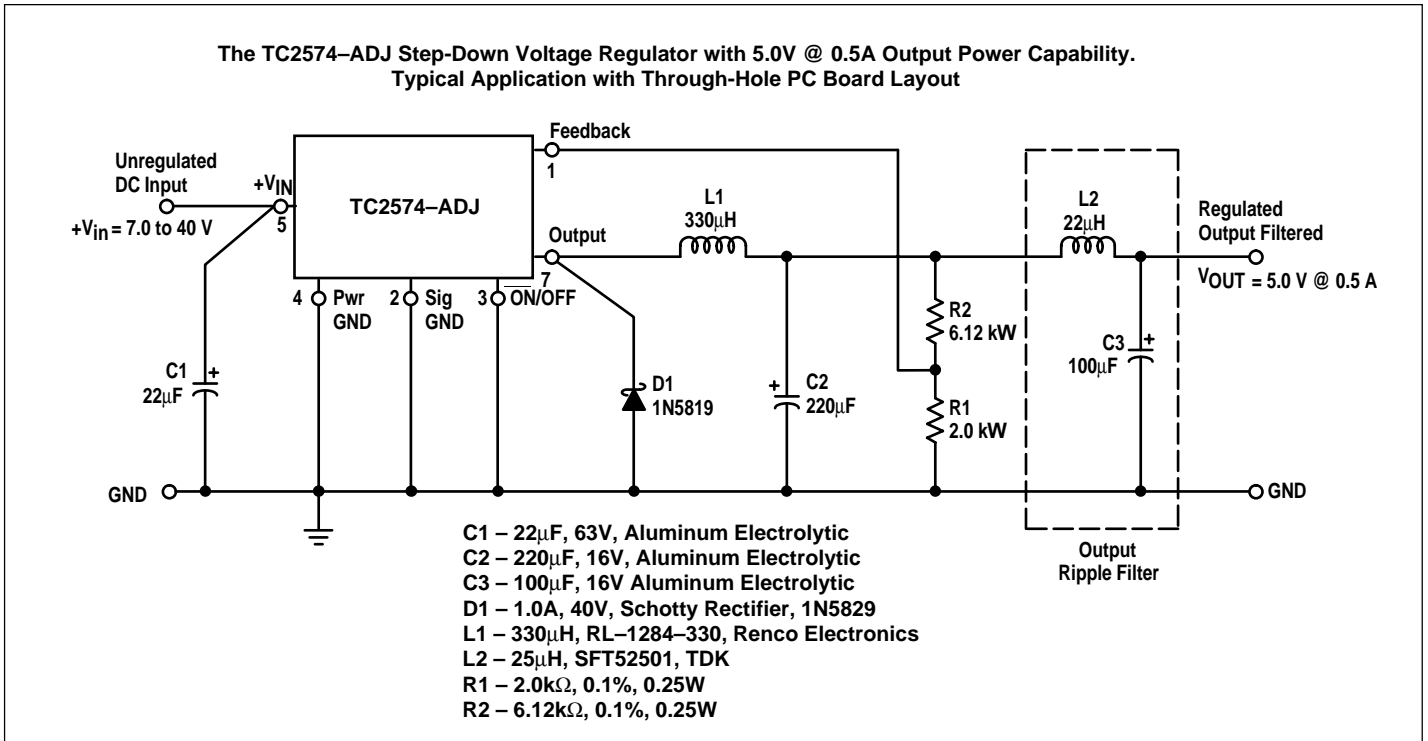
The TC2574–ADJ Step-Down Voltage Regulator with 5.0V @ 0.5A Output Power Capability. Typical Application with Through-Hole PC Board Layout

Feedback
1

Unregulated DC Input
$+V_{IN}$
$+V_{in}$ = 7.0 to 40 V
5

TC2574–ADJ

L1
330µH

Output
7

L2
22µH

Regulated Output Filtered

$V_{OUT}$ = 5.0 V @ 0.5 A

4 Pwr GND
2 Sig GND
3 $\overline{ON}$/OFF

R2
6.12 kW

C3
100µF

C1
22µF

D1
1N5819

C2
220µF

R1
2.0 kW

GND

GND

C1 – 22µF, 63V, Aluminum Electrolytic
C2 – 220µF, 16V, Aluminum Electrolytic
C3 – 100µF, 16V Aluminum Electrolytic
D1 – 1.0A, 40V, Schotty Rectifier, 1N5829
L1 – 330µH, RL–1284–330, Renco Electronics
L2 – 25µH, SFT52501, TDK
R1 – 2.0kΩ, 0.1%, 0.25W
R2 – 6.12kΩ, 0.1%, 0.25W

Output Ripple Filter